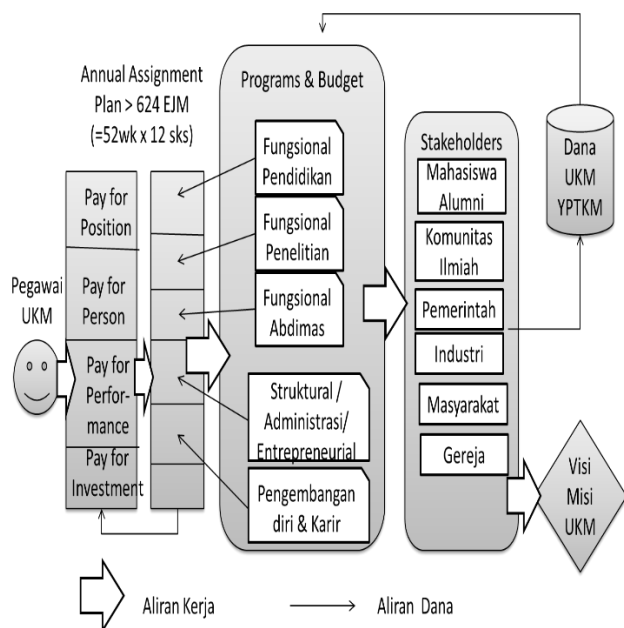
Annual Assignment Plan > 624 EJM (=52wk x 12 sks)

Programs & Budget

Fungsional Pendidikan

Fungsional Penelitian

Fungsional Abdimas

Struktural / Administrasi/ Entrepreneurial

Pengembangan diri & Karir

Pegawai UKM

Pay for Position

Pay for Person

Pay for Performance

Pay for Investment

Stakeholders

Mahasiswa Alumni

Komunitas Ilmiah

Pemerintah

Industri

Masyarakat

Gereja

Dana UKM YPTKM

Visi Misi UKM

Aliran Kerja

Aliran Dana